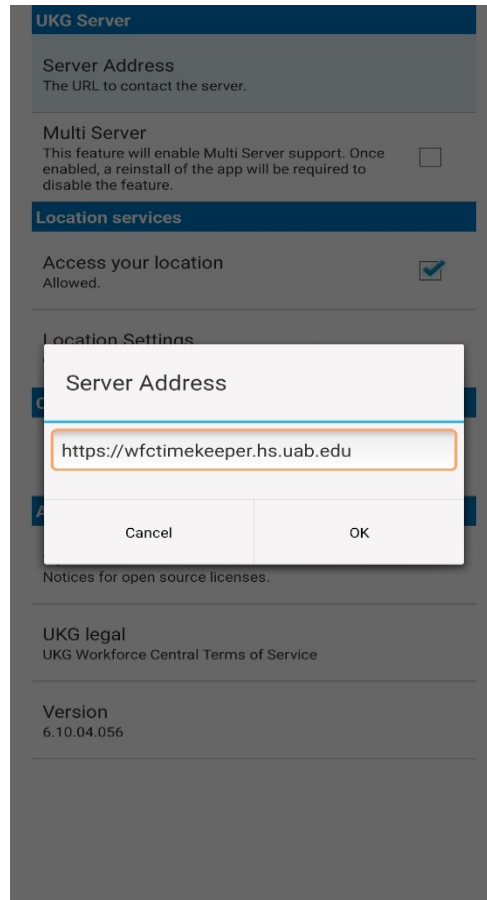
UKG Server

Server Address
The URL to contact the server.

Multi Server
This feature will enable Multi Server support. Once enabled, a reinstall of the app will be required to disable the feature.

Location services

Access your location
Allowed.

Location Settings

Server Address

https://wfctimekeeper.hs.uab.edu

Cancel

OK

Notices for open source licenses.

UKG legal
UKG Workforce Central Terms of Service

Version
6.10.04.056